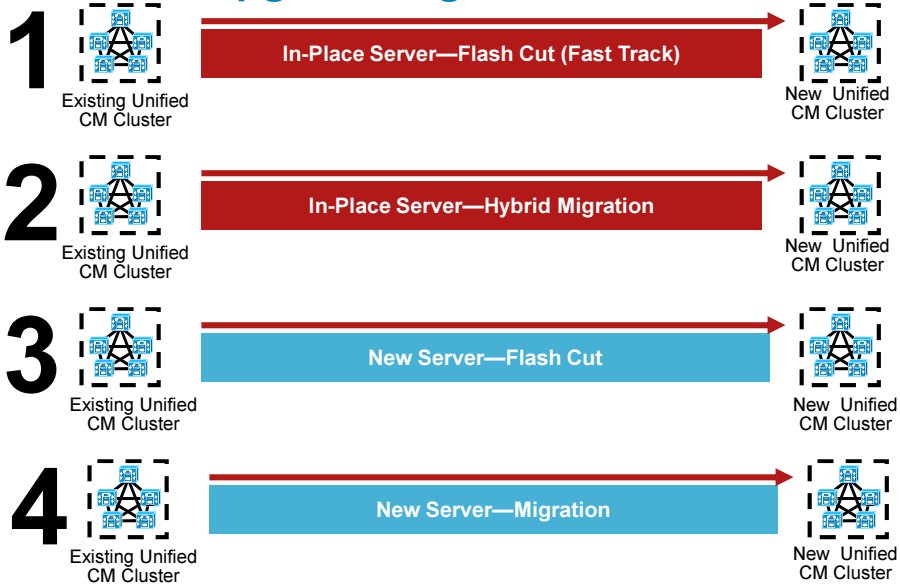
1
Existing Unified CM Cluster
In-Place Server—Flash Cut (Fast Track)
New Unified CM Cluster

2
Existing Unified CM Cluster
In-Place Server—Hybrid Migration
New Unified CM Cluster

3
Existing Unified CM Cluster
New Server—Flash Cut
New Unified CM Cluster

4
Existing Unified CM Cluster
New Server—Migration
New Unified CM Cluster